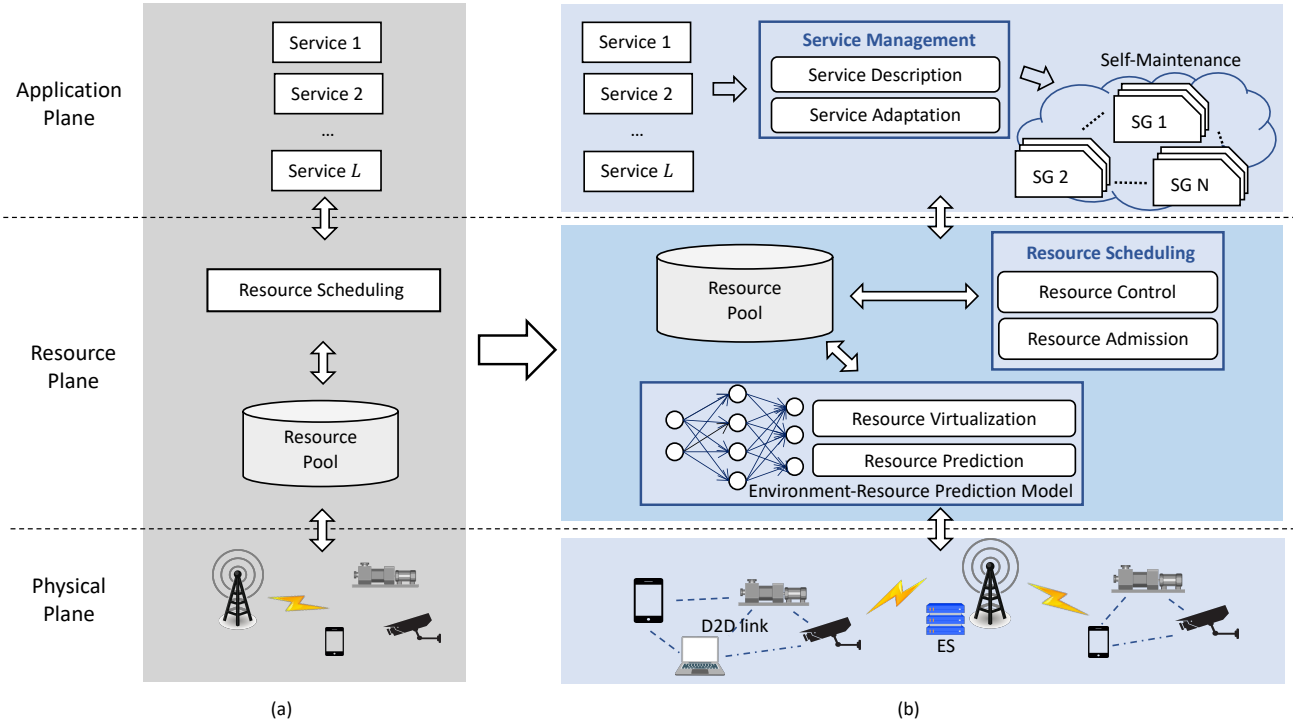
Application Plane

Resource Plane

Physical Plane

Service 1

Service 2

...

Service $L$

Resource Scheduling

Resource Pool

(a)

Service 1

Service 2

...

Service $L$

Service Management

Service Description

Service Adaptation

Self-Maintenance

SG 1

SG 2

SG N

Resource Pool

Resource Scheduling

Resource Control

Resource Admission

Resource Virtualization

Resource Prediction

Environment-Resource Prediction Model

D2D link

ES

(b)